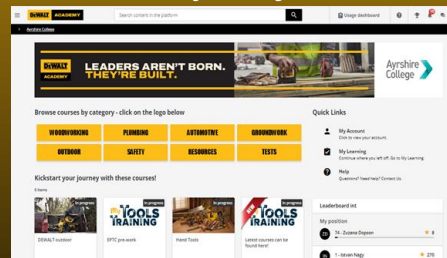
DEWALT ACADEMY

Search content in the platform

Usage dashboard

Ayrshire College

DEWALT ACADEMY

LEADERS AREN'T BORN. THEY'RE BUILT.

Ayrshire College

Browse courses by category - click on the logo below

WOODWORKING

PLUMBING

AUTOMOTIVE

GROUNDWORK

OUTDOOR

SAFETY

RESOURCES

TESTS

Kickstart your journey with these courses!

6 items

In progress

In progress

In progress

NEW

TOOLS TRAINING

TOOLS TRAINING

DEWALT outdoor

EPTC pre-work

Hand Tools

Latest courses can be found here!

Quick Links

My Account
Click to view your account

My Learning
Continue where you left off. Go to My Learning

Help
Questions? Need help? Contact Us

Leaderboard int

My position

74 - Zuzana Dopson

1 - Istvan Nagy

270